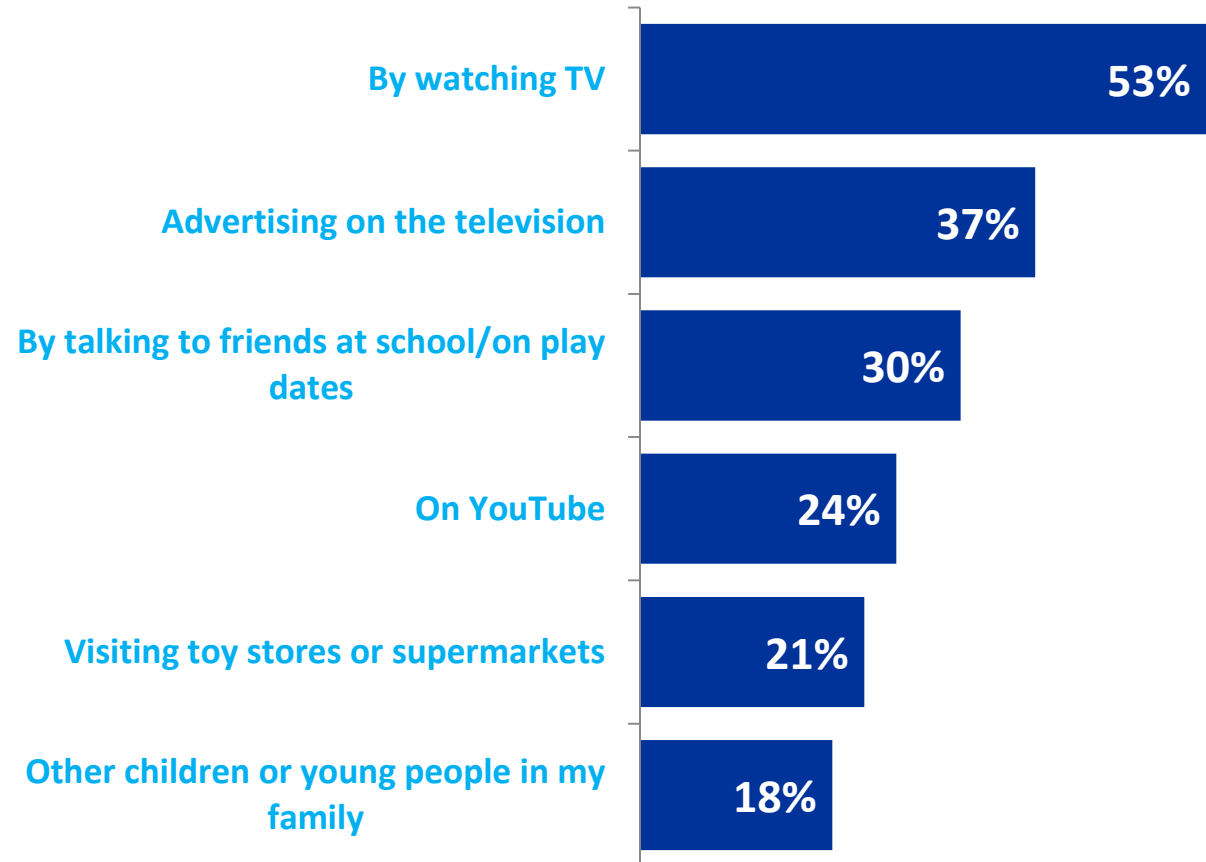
By watching TV
53%

Advertising on the television
37%

By talking to friends at school/on play dates
30%

On YouTube
24%

Visiting toy stores or supermarkets
21%

Other children or young people in my family
18%